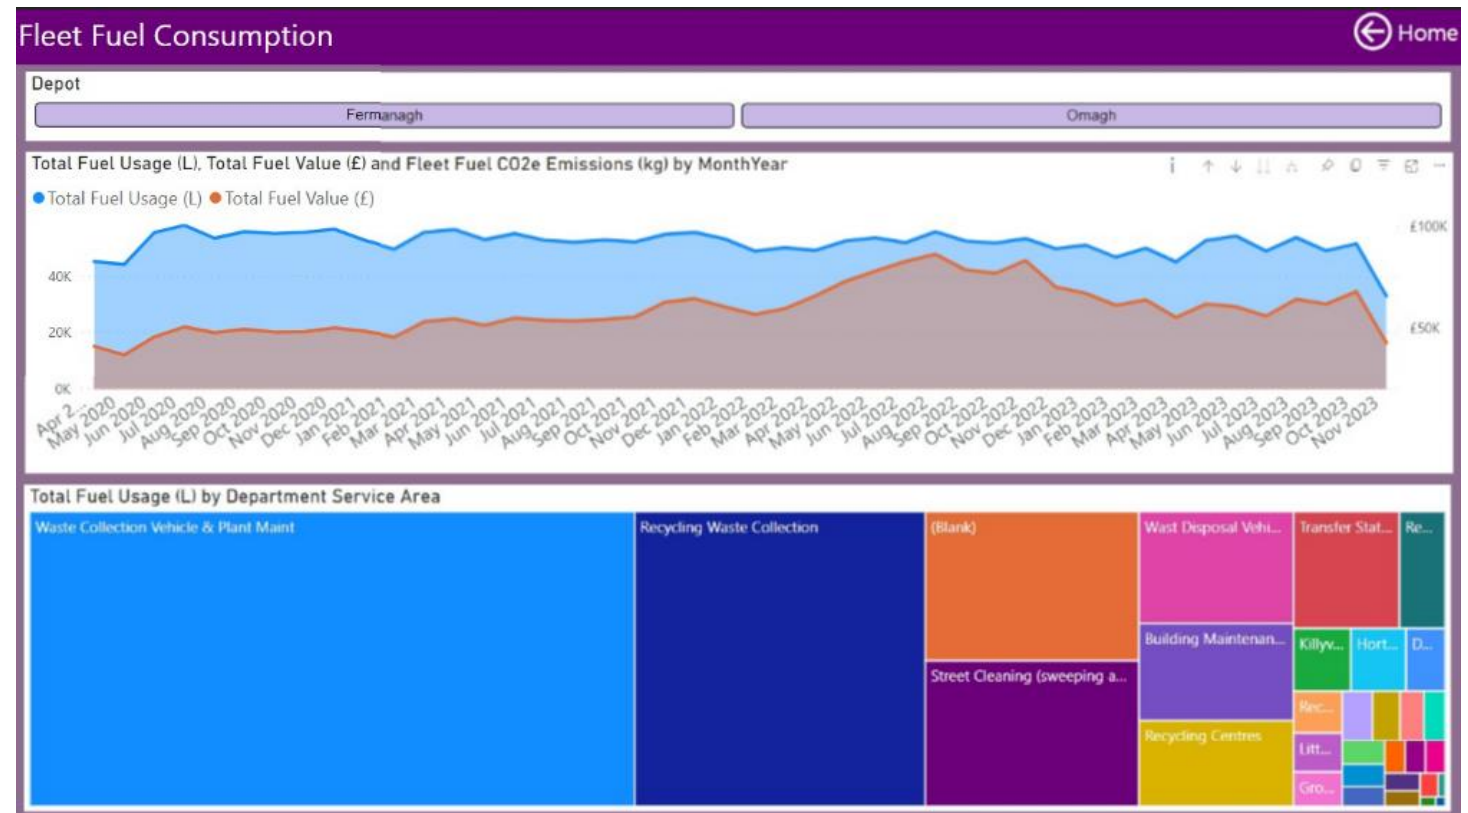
Fleet Fuel Consumption

Home

Depot

Fermanagh

Omagh

Total Fuel Usage (L), Total Fuel Value (£) and Fleet Fuel CO2e Emissions (kg) by MonthYear

● Total Fuel Usage (L) ● Total Fuel Value (£)

40K
20K
0K

£100K
£50K

Apr 2... May 2020 Jun 2020 Jul 2020 Aug 2020 Sep 2020 Oct 2020 Nov 2020 Dec 2020 Jan 2021 Feb 2021 Mar 2021 Apr 2021 May 2021 Jun 2021 Jul 2021 Aug 2021 Sep 2021 Oct 2021 Nov 2021 Dec 2021 Jan 2022 Feb 2022 Mar 2022 Apr 2022 May 2022 Jun 2022 Jul 2022 Aug 2022 Sep 2022 Oct 2022 Nov 2022 Dec 2022 Jan 2023 Feb 2023 Mar 2023 Apr 2023 May 2023 Jun 2023 Jul 2023 Aug 2023 Sep 2023 Oct 2023 Nov 2023

Total Fuel Usage (L) by Department Service Area

Waste Collection Vehicle & Plant Maint

Recycling Waste Collection

(Blank)

Street Cleaning (sweeping a...

Wast Disposal Vehi...

Building Maintenan...

Recycling Centres

Transfer Stat...

Re...

Killyv...

Hort...

D...

Rec...

Litt...

Gro...